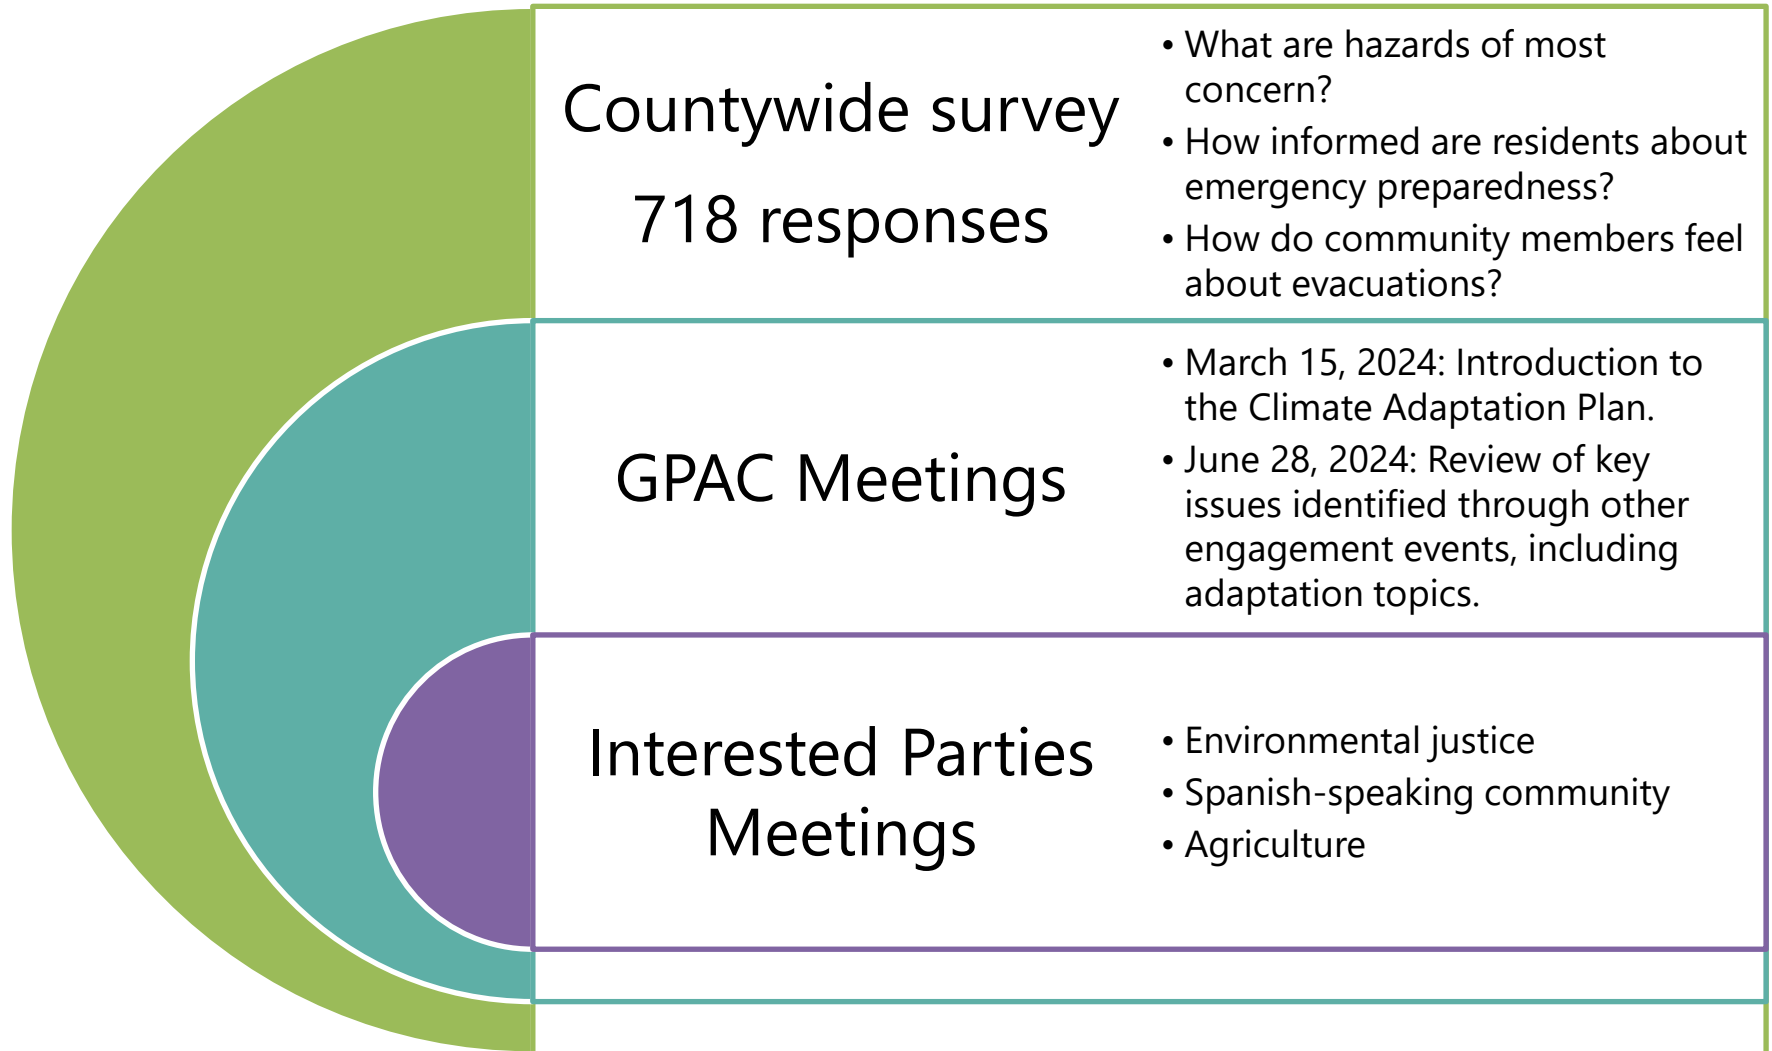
Countywide survey

718 responses

• What are hazards of most concern?
• How informed are residents about emergency preparedness?
• How do community members feel about evacuations?

GPAC Meetings

• March 15, 2024: Introduction to the Climate Adaptation Plan.
• June 28, 2024: Review of key issues identified through other engagement events, including adaptation topics.

Interested Parties Meetings

• Environmental justice
• Spanish-speaking community
• Agriculture